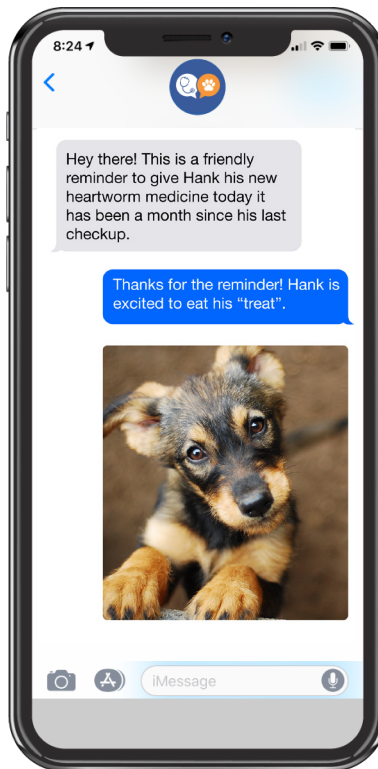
8:24

<

Hey there! This is a friendly reminder to give Hank his new heartworm medicine today it has been a month since his last checkup.

Thanks for the reminder! Hank is excited to eat his “treat”.

iMessage